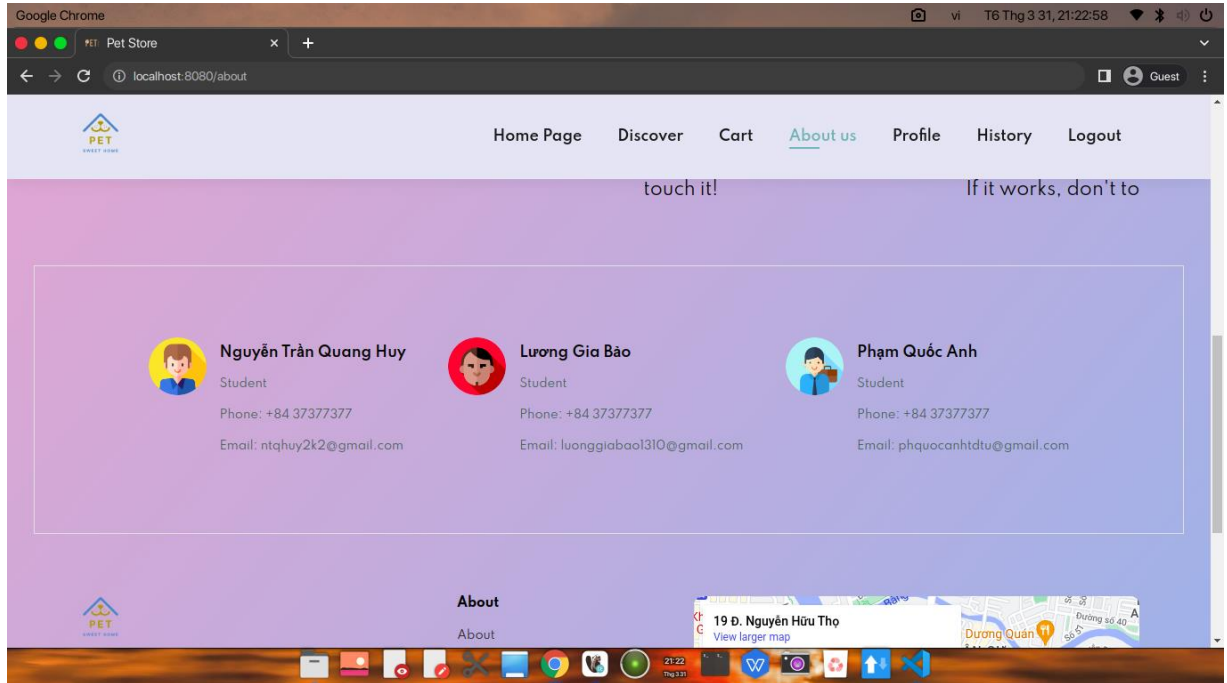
Google Chrome
vi T6 Thg 3 31, 21:22:58

Pet Store
localhost:8080/about
Guest

PET
SWEET HOME

Home Page Discover Cart About us Profile History Logout

touch it!

If it works, don't to

Nguyễn Trần Quang Huy
Student
Phone: +84 37377377
Email: ntqhuy2k2@gmail.com

Lương Gia Bảo
Student
Phone: +84 37377377
Email: luonggiabao1310@gmail.com

Phạm Quốc Anh
Student
Phone: +84 37377377
Email: phquocanhtdtu@gmail.com

PET
SWEET HOME

About
About

19 Đ. Nguyễn Hữu Thọ
View larger map
Đường số 40
Dương Quán

21:22
Thg 3 31